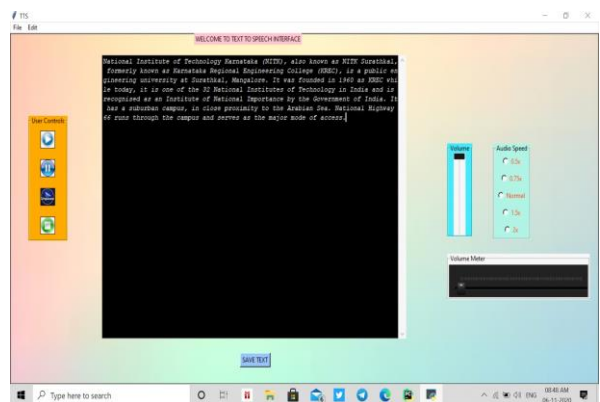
TTS
File Edit

WELCOME TO TEXT TO SPEECH INTERFACE

National Institute of Technology Karnataka (NITK), also known as NITK Surathkal, formerly known as Karnataka Regional Engineering College (KREC), is a public engineering university at Surathkal, Mangalore. It was founded in 1960 as KREC while today, it is one of the 32 National Institutes of Technology in India and is recognized as an Institute of National Importance by the Government of India. It has a suburban campus, in close proximity to the Arabian Sea. National Highway 66 runs through the campus and serves as the major mode of access.

User Controls

Volume

Audio Speed
0.5x
0.75x
Normal
1.5x
2x

Volume Meter

SAVE TEXT

Type here to search

ENG 08:46 AM
06-11-2020